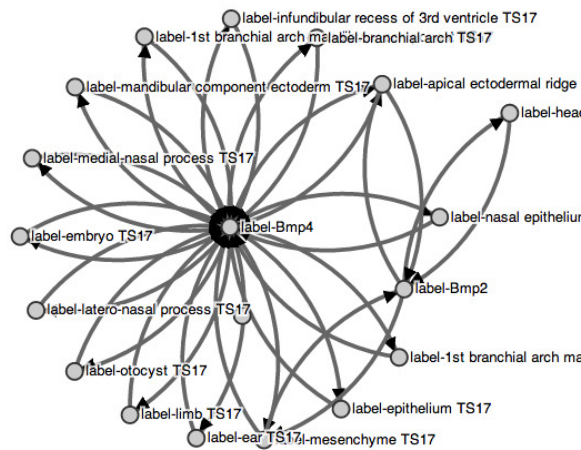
label-infundibular recess of 3rd ventricle TS17
label-1st branchial arch me label-branchial arch TS17
label-mandibular component ectoderm TS17
label-apical ectodermal ridge
label-head
label-medial-nasal process TS17
label-nasal epithelium
label-Bmp4
label-embryo TS17
label-Bmp2
label-latero-nasal process TS17
label-1st branchial arch ma
label-otocyst TS17
label-epithelium TS17
label-limb TS17
label-ear TS17
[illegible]l-mesenchyme TS17